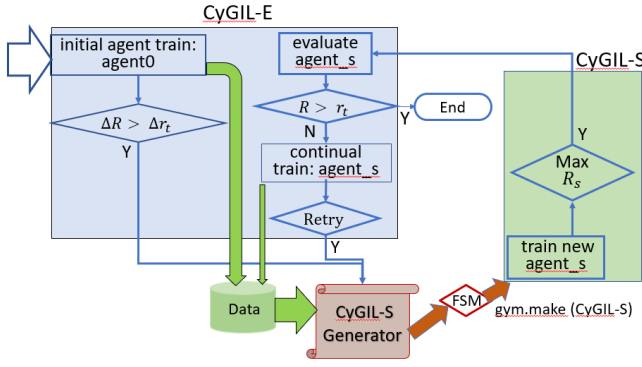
CyGIL-E

initial agent train: agent0

$\Delta R > \Delta r_t$

Y

evaluate agent_s

$R > r_t$

Y

End

N

continual train: agent_s

Retry

Y

CyGIL-S

Y

Max $R_s$

train new agent_s

Data

CyGIL-S Generator

FSM

gym.make (CyGIL-S)